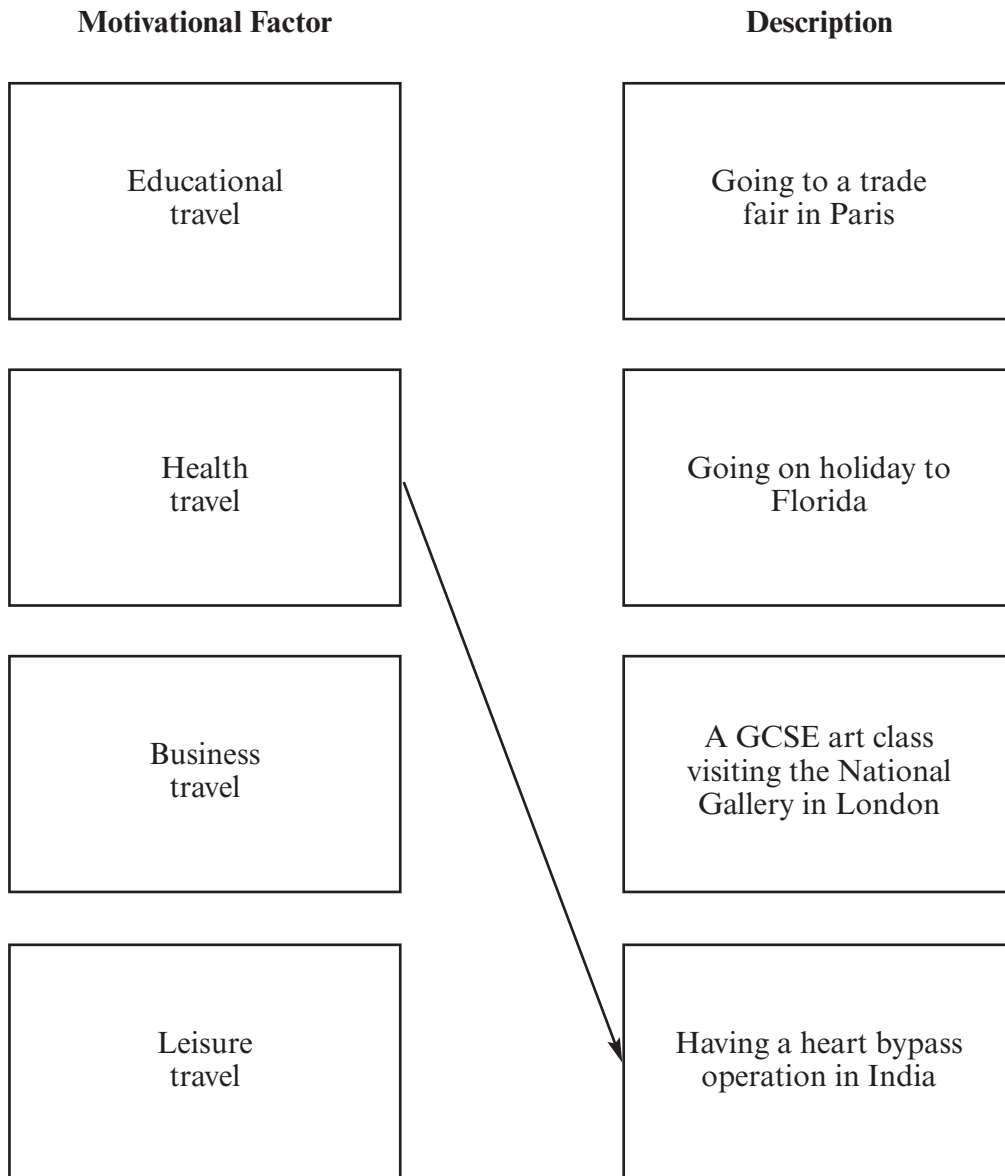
| Motivational Factor | Description |
|---|---|
| Educational travel | Going to a trade fair in Paris |
| Health travel | Going on holiday to Florida |
| Business travel | A GCSE art class visiting the National Gallery in London |
| Leisure travel | Having a heart bypass operation in India |